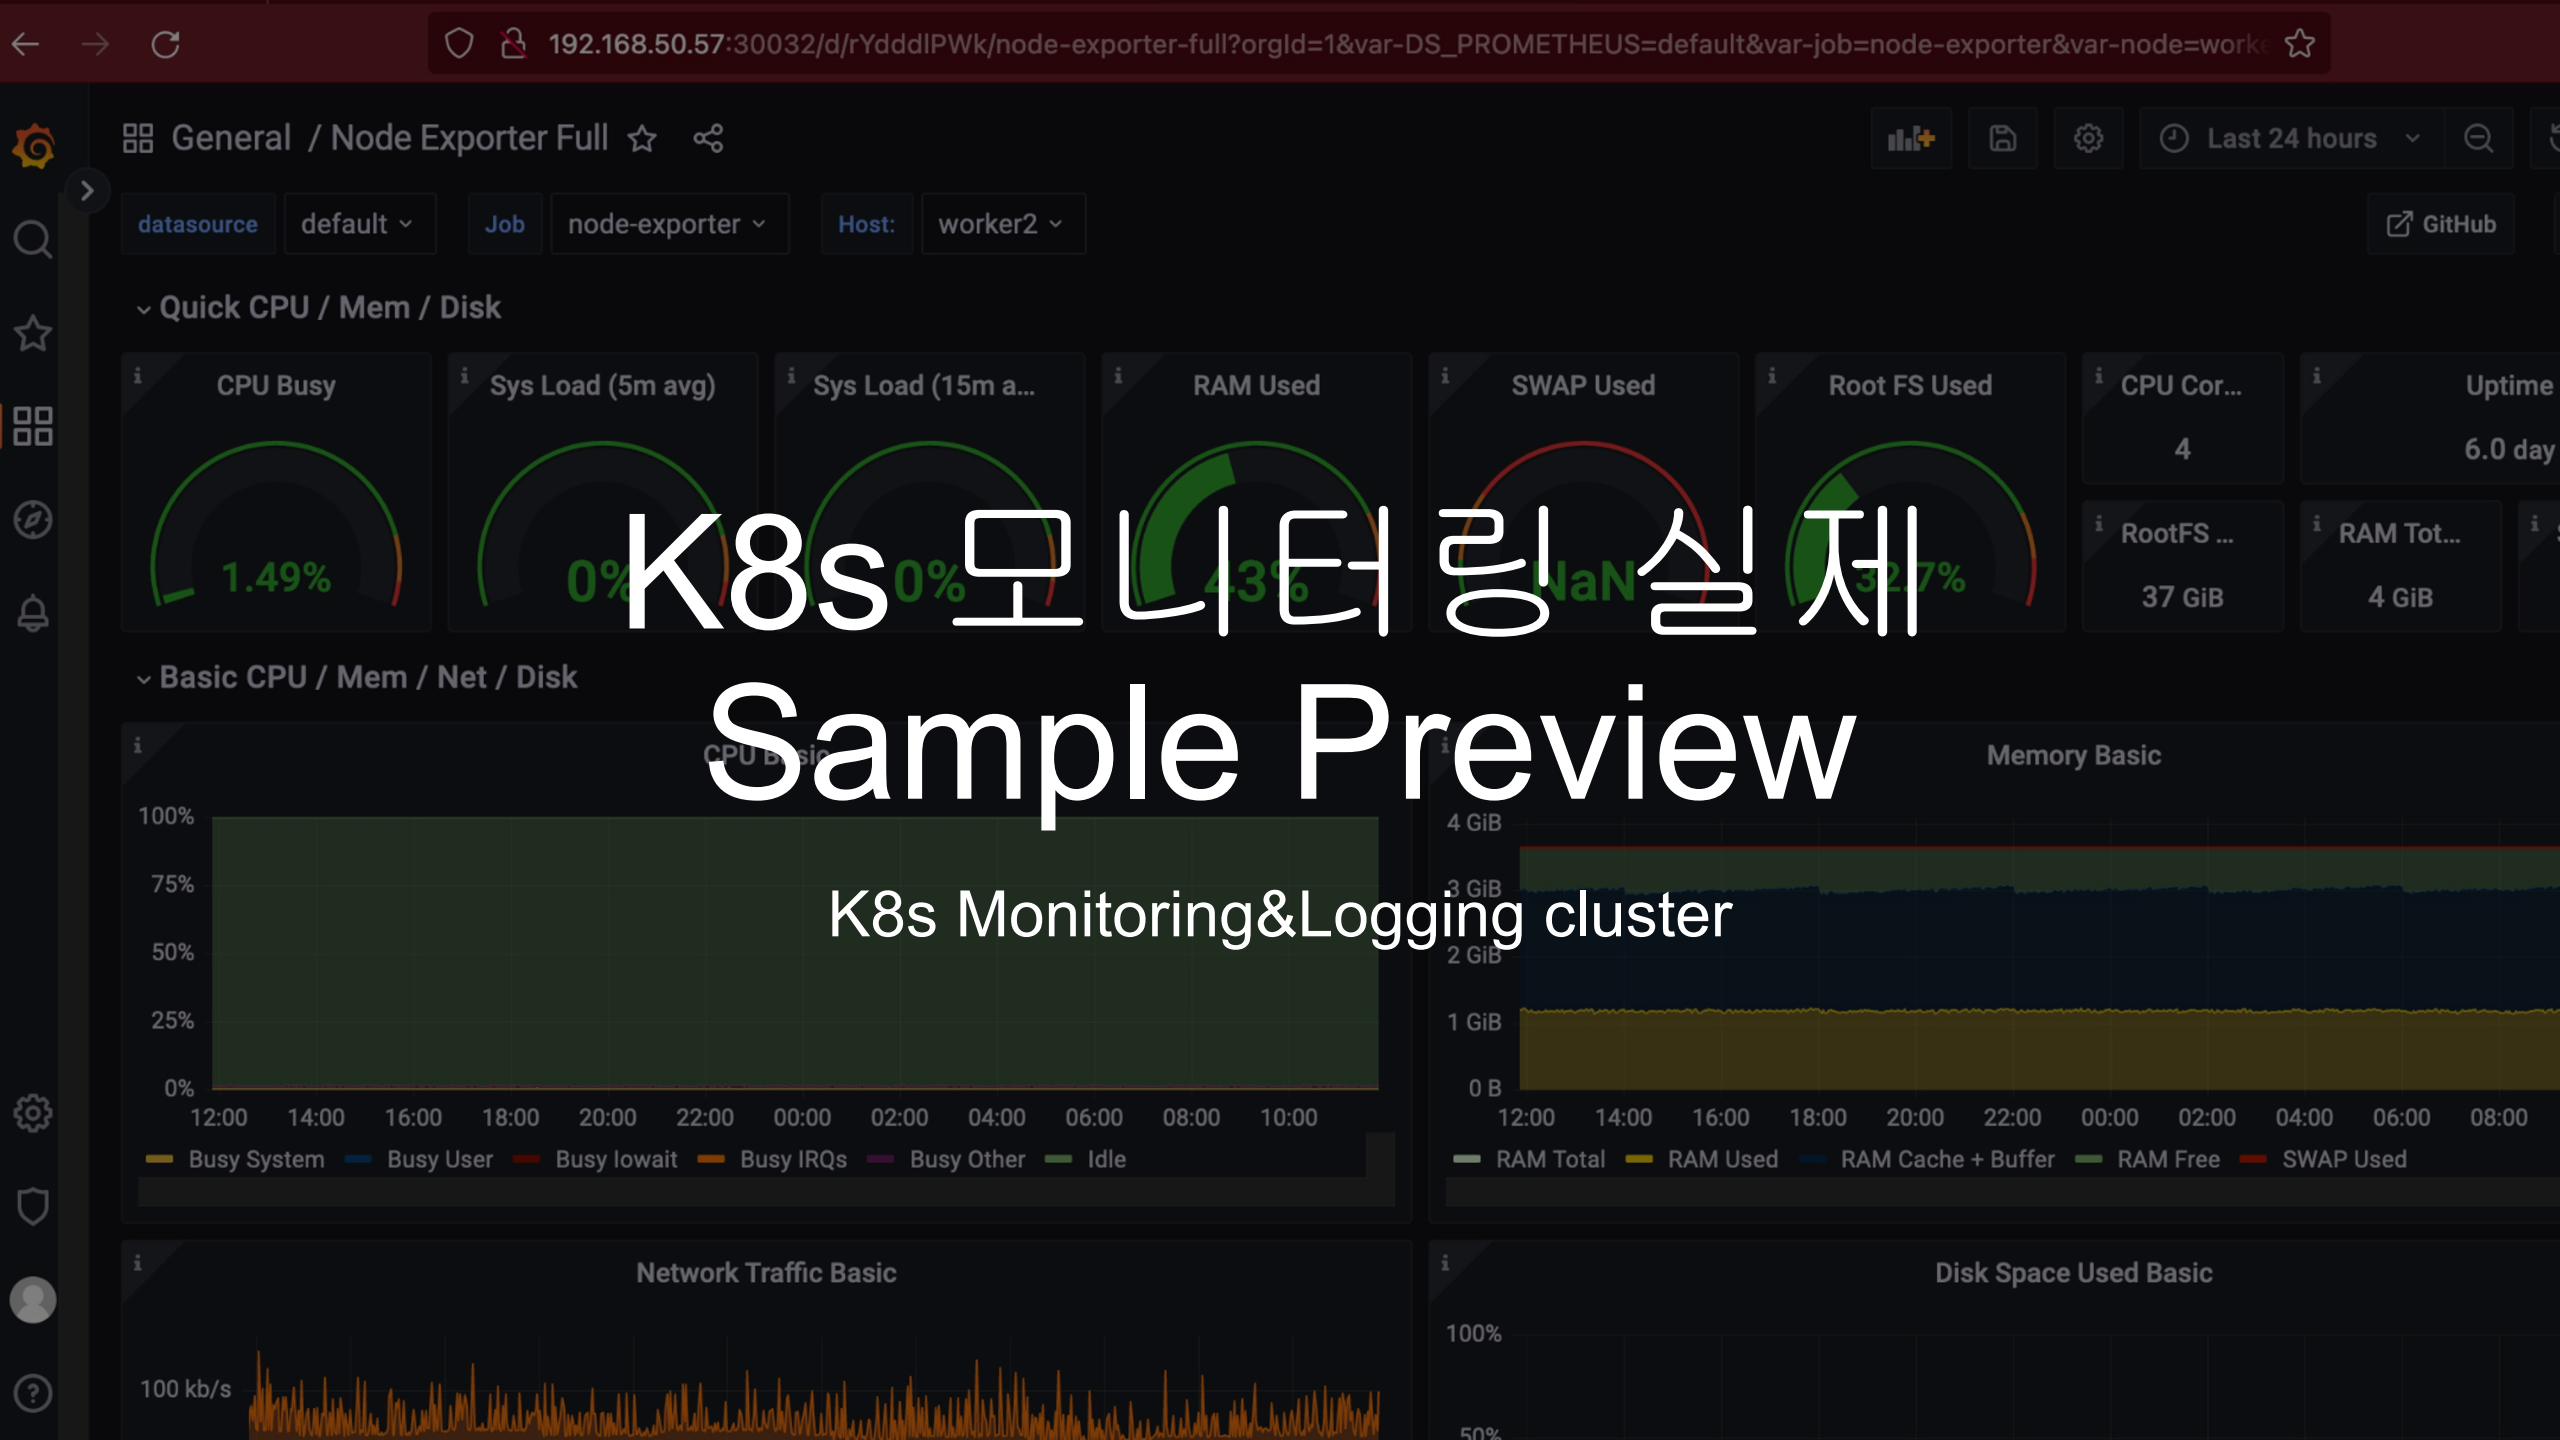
192.168.50.57:30032/d/rYdddlPWk/node-exporter-full?orgId=1&var-DS_PROMETHEUS=default&var-job=node-exporter&var-node=work

General / Node Exporter Full

Last 24 hours

datasource default Job node-exporter Host: worker2

GitHub

Quick CPU / Mem / Disk

CPU Busy 1.49%
Sys Load (5m avg) 0%
Sys Load (15m a... 0%
RAM Used 43%
SWAP Used NaN
Root FS Used 32.7%
CPU Cor... 4
Uptime 6.0 day
RootFS ... 37 GiB
RAM Tot... 4 GiB

K8s 모니터링 실제
Sample Preview

K8s Monitoring&Logging cluster

Basic CPU / Mem / Net / Disk

CPU Basic

100%
75%
50%
25%
0%
12:00 14:00 16:00 18:00 20:00 22:00 00:00 02:00 04:00 06:00 08:00 10:00
Busy System Busy User Busy Iowait Busy IRQs Busy Other Idle

Memory Basic

4 GiB
3 GiB
2 GiB
1 GiB
0 B
12:00 14:00 16:00 18:00 20:00 22:00 00:00 02:00 04:00 06:00 08:00
RAM Total RAM Used RAM Cache + Buffer RAM Free SWAP Used

Network Traffic Basic

100 kb/s

Disk Space Used Basic

100%
50%